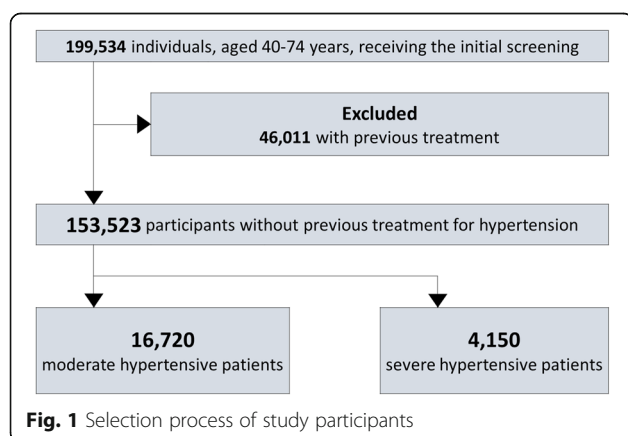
199,534 individuals, aged 40-74 years, receiving the initial screening

Excluded
46,011 with previous treatment

153,523 participants without previous treatment for hypertension

16,720
moderate hypertensive patients

4,150
severe hypertensive patients

Fig. 1 Selection process of study participants